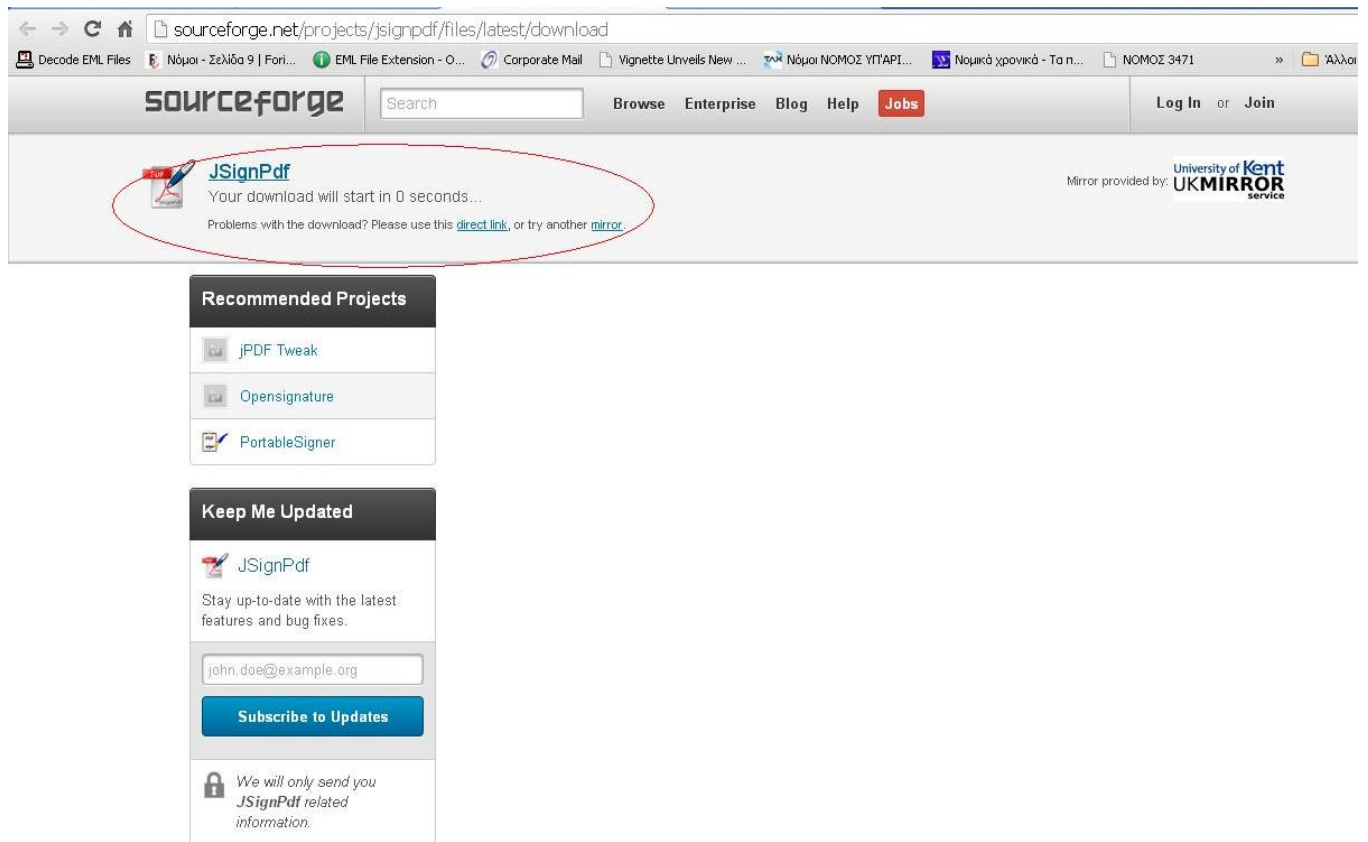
sourceforge.net/projects/jsignpdf/files/latest/download

Decode EML Files | Νόμοι - Σελίδα 9 | Fori... | EML File Extension - O... | Corporate Mail | Vignette Unveils New ... | Νόμοι ΝΟΜΟΣ ΥΠΑΡΙ... | Νομικά χρονικά - Τα π... | ΝΟΜΟΣ 3471 | » | Άλλοι

sourceforge
Search
Browse Enterprise Blog Help Jobs
Log In or Join

JSignPdf
Your download will start in 0 seconds...
Problems with the download? Please use this direct link, or try another mirror.

Mirror provided by: University of Kent UKMIRROR service

Recommended Projects
jPDF Tweak
Opensignature
PortableSigner

Keep Me Updated
JSignPdf
Stay up-to-date with the latest features and bug fixes.
john.doe@example.org
Subscribe to Updates
We will only send you JSignPdf related information.